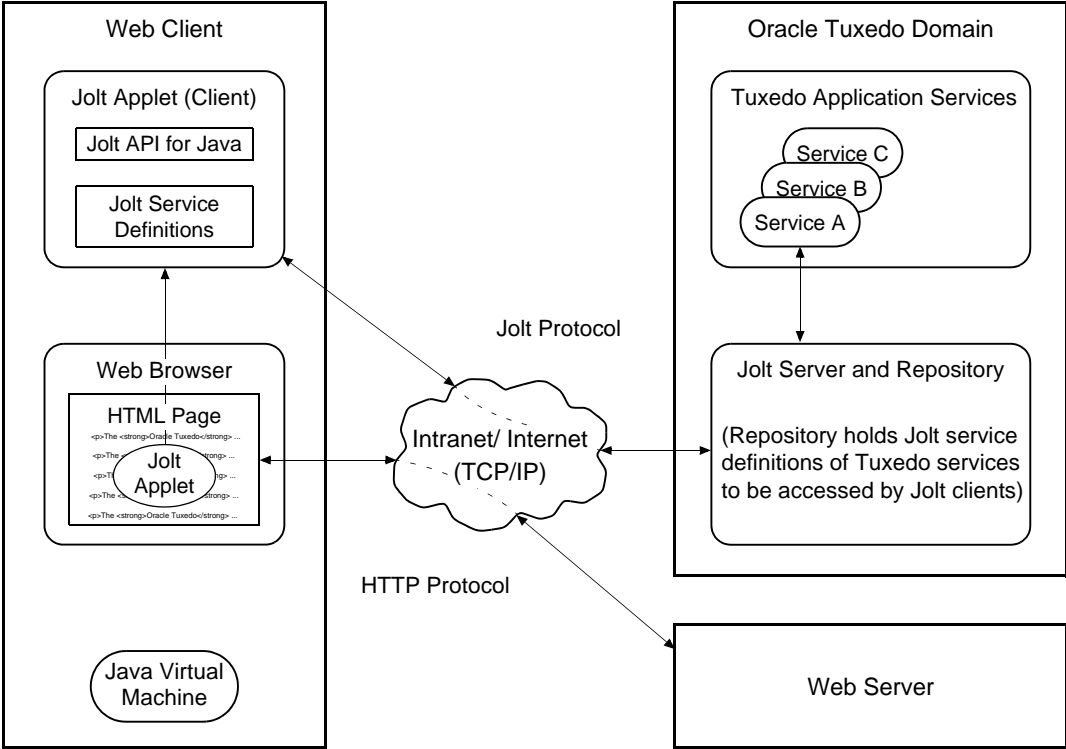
Web Client

Jolt Applet (Client)

Jolt API for Java

Jolt Service Definitions

Web Browser

HTML Page

<p>The <strong>Oracle Tuxedo</strong> ...

<p>The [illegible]strong> ...

<p>Th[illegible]ng> ...

<p>The <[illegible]strong> ...

<p>The <strong>Oracle Tuxedo</strong> ...

Jolt Applet

Java Virtual Machine

Jolt Protocol

Intranet/ Internet (TCP/IP)

HTTP Protocol

Oracle Tuxedo Domain

Tuxedo Application Services

Service C

Service B

Service A

Jolt Server and Repository

(Repository holds Jolt service definitions of Tuxedo services to be accessed by Jolt clients)

Web Server